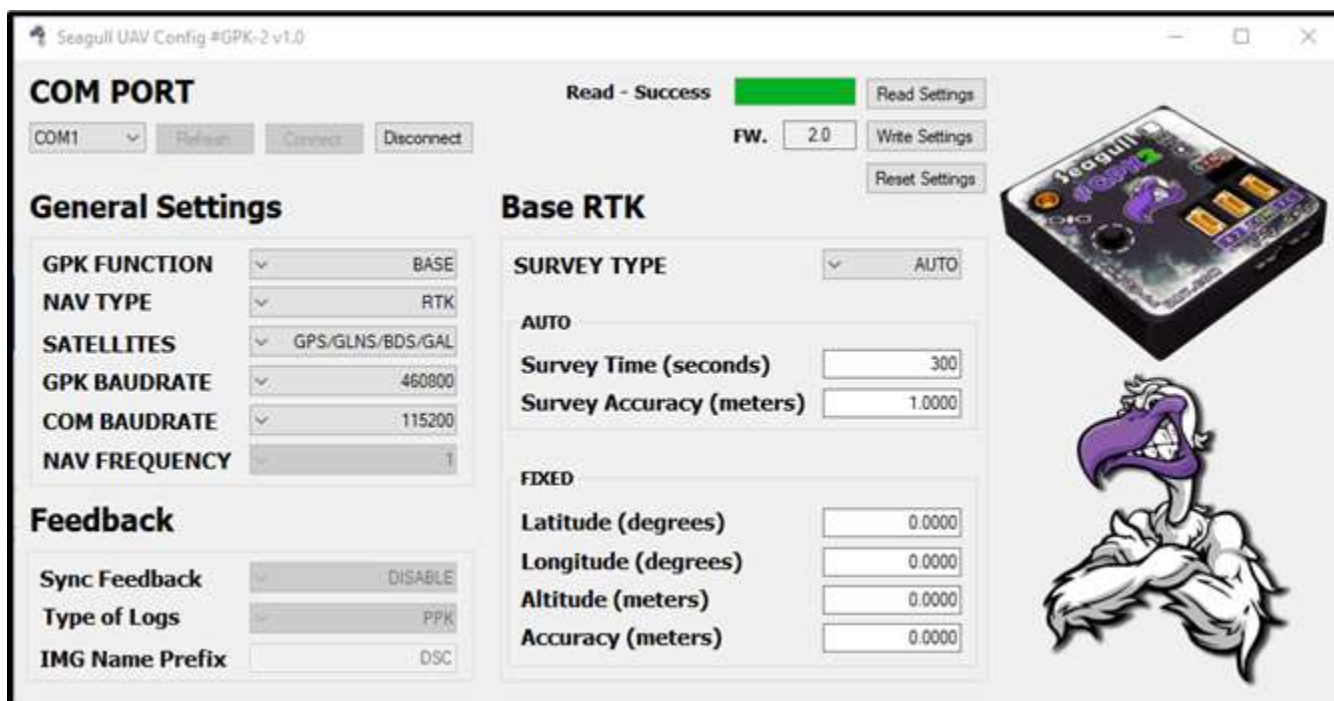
Seagull UAV Config #GPK-2 v1.0

COM PORT

COM1 Refresh Connect Disconnect

Read - Success

Read Settings

FW. 2.0

Write Settings

Reset Settings

General Settings

GPK FUNCTION BASE
NAV TYPE RTK
SATELLITES GPS/GLNS/BDS/GAL
GPK BAUDRATE 460800
COM BAUDRATE 115200
NAV FREQUENCY 1

Feedback

Sync Feedback DISABLE
Type of Logs PPK
IMG Name Prefix DSC

Base RTK

SURVEY TYPE AUTO

AUTO

Survey Time (seconds) 300
Survey Accuracy (meters) 1.0000

FIXED

Latitude (degrees) 0.0000
Longitude (degrees) 0.0000
Altitude (meters) 0.0000
Accuracy (meters) 0.0000

Seagull